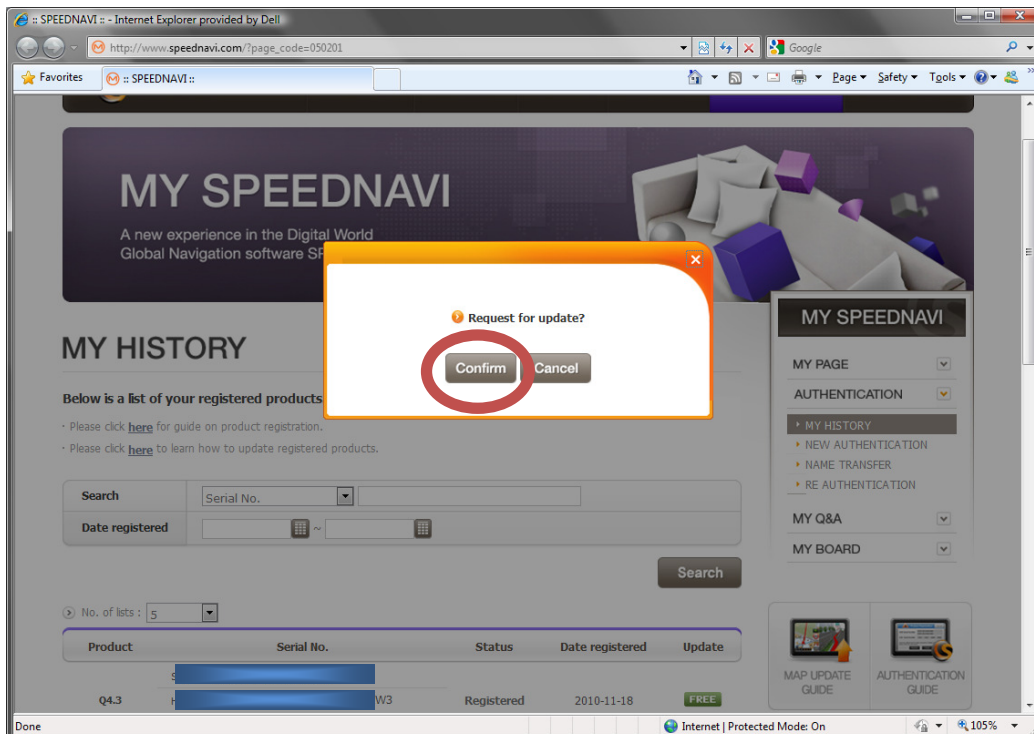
:: SPEEDNAVI :: - Internet Explorer provided by Dell

http://www.speednavi.com/?page_code=050201

Google

Favorites

:: SPEEDNAVI ::

Page ▾ Safety ▾ Tools ▾

MY SPEEDNAVI

A new experience in the Digital World
Global Navigation software SP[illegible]

Request for update?

Confirm Cancel

MY HISTORY

Below is a list of your registered products

· Please click here for guide on product registration.
· Please click here to learn how to update registered products.

| Search | Serial No. |
|---|---|
| Date registered | ~ |

Search

No. of lists : 5

| Product | Serial No. | Status | Date registered | Update |
|---|---|---|---|---|
| | S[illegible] | | | |
| Q4.3 | H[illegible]W3 | Registered | 2010-11-18 | FREE |

MY SPEEDNAVI

MY PAGE

AUTHENTICATION

MY HISTORY
NEW AUTHENTICATION
NAME TRANSFER
RE AUTHENTICATION

MY Q&A

MY BOARD

MAP UPDATE GUIDE

AUTHENTICATION GUIDE

Done

Internet | Protected Mode: On

105%